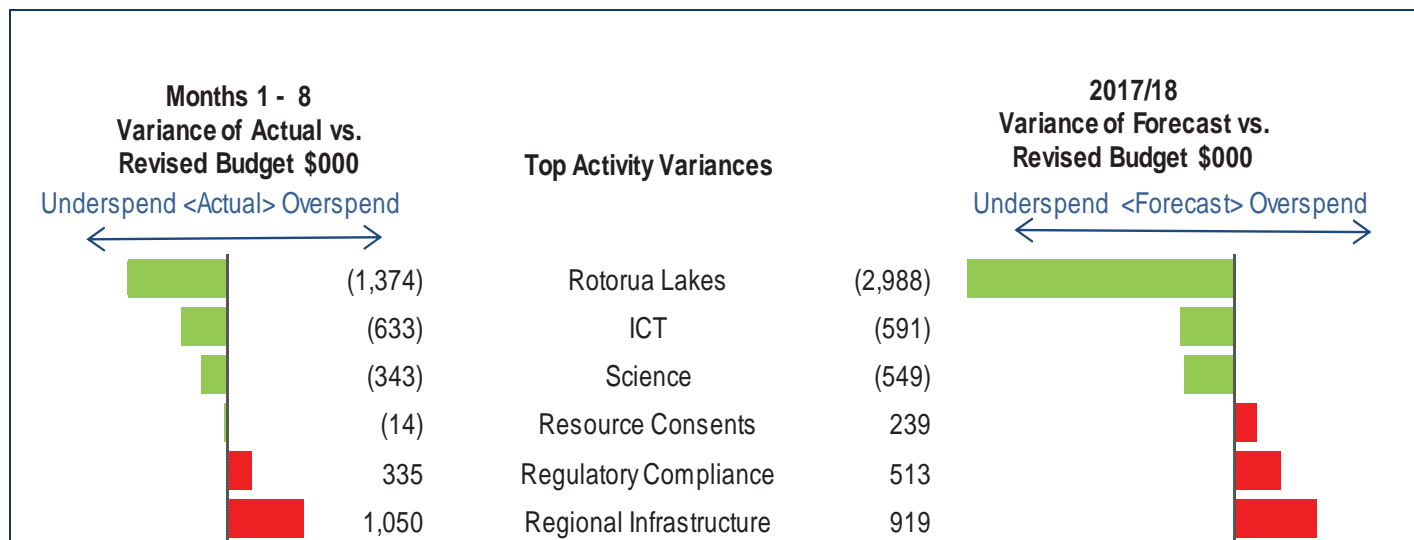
Months 1 - 8
Variance of Actual vs.
Revised Budget $000

Underspend <Actual> Overspend

Top Activity Variances

2017/18
Variance of Forecast vs.
Revised Budget $000

Underspend <Forecast> Overspend

| Actual | Activity | Forecast |
|---|---|---|
| (1,374) | Rotorua Lakes | (2,988) |
| (633) | ICT | (591) |
| (343) | Science | (549) |
| (14) | Resource Consents | 239 |
| 335 | Regulatory Compliance | 513 |
| 1,050 | Regional Infrastructure | 919 |